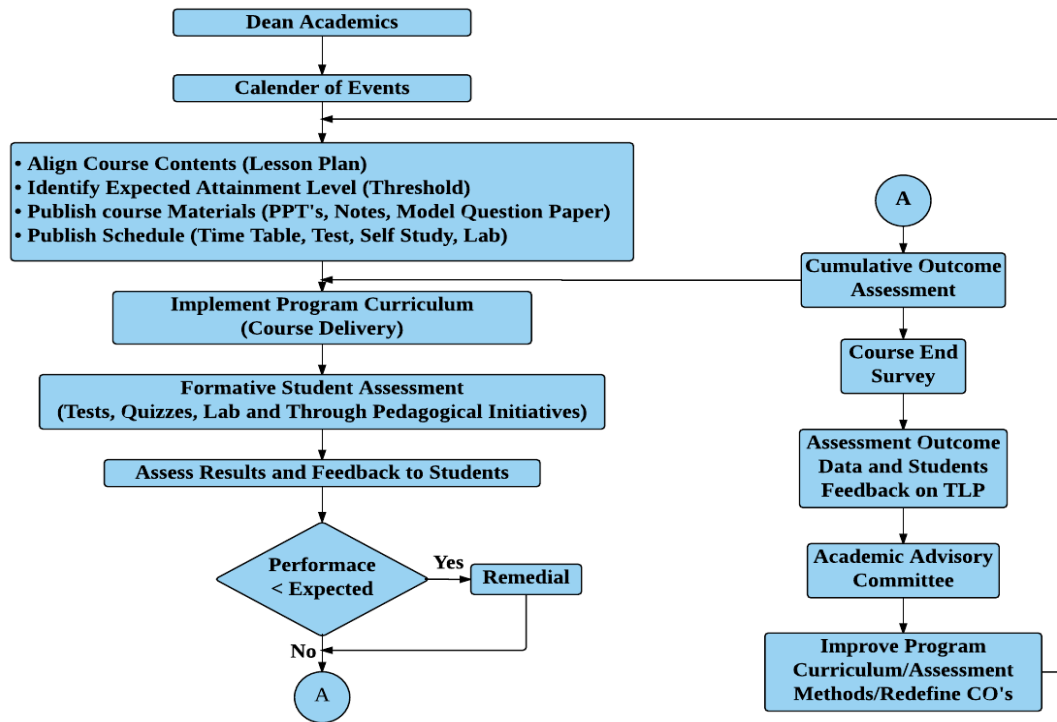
Dean Academics

Calender of Events

• Align Course Contents (Lesson Plan)
• Identify Expected Attainment Level (Threshold)
• Publish course Materials (PPT's, Notes, Model Question Paper)
• Publish Schedule (Time Table, Test, Self Study, Lab)

Implement Program Curriculum (Course Delivery)

Formative Student Assessment (Tests, Quizzes, Lab and Through Pedagogical Initiatives)

Assess Results and Feedback to Students

Performace < Expected

Yes

Remedial

No

A

A

Cumulative Outcome Assessment

Course End Survey

Assessment Outcome Data and Students Feedback on TLP

Academic Advisory Committee

Improve Program Curriculum/Assessment Methods/Redefine CO's